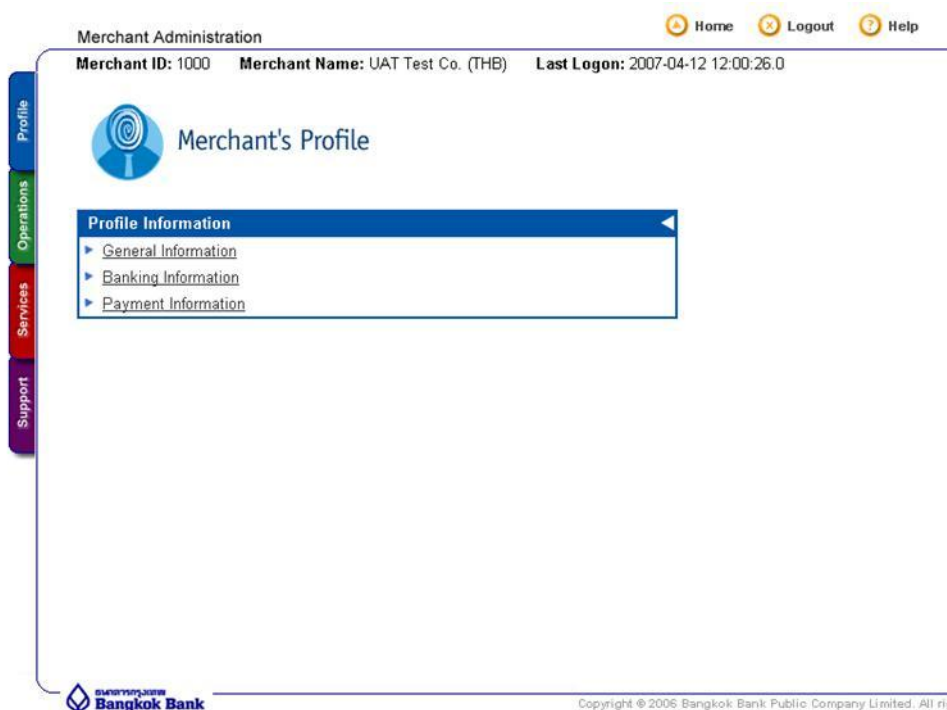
Merchant Administration

Home Logout Help

Profile

Operations

Services

Support

Merchant ID: 1000 Merchant Name: UAT Test Co. (THB) Last Logon: 2007-04-12 12:00:26.0

Merchant's Profile

Profile Information

General Information

Banking Information

Payment Information

ธนาคารกรุงเทพ
Bangkok Bank

Copyright © 2006 Bangkok Bank Public Company Limited. All ri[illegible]